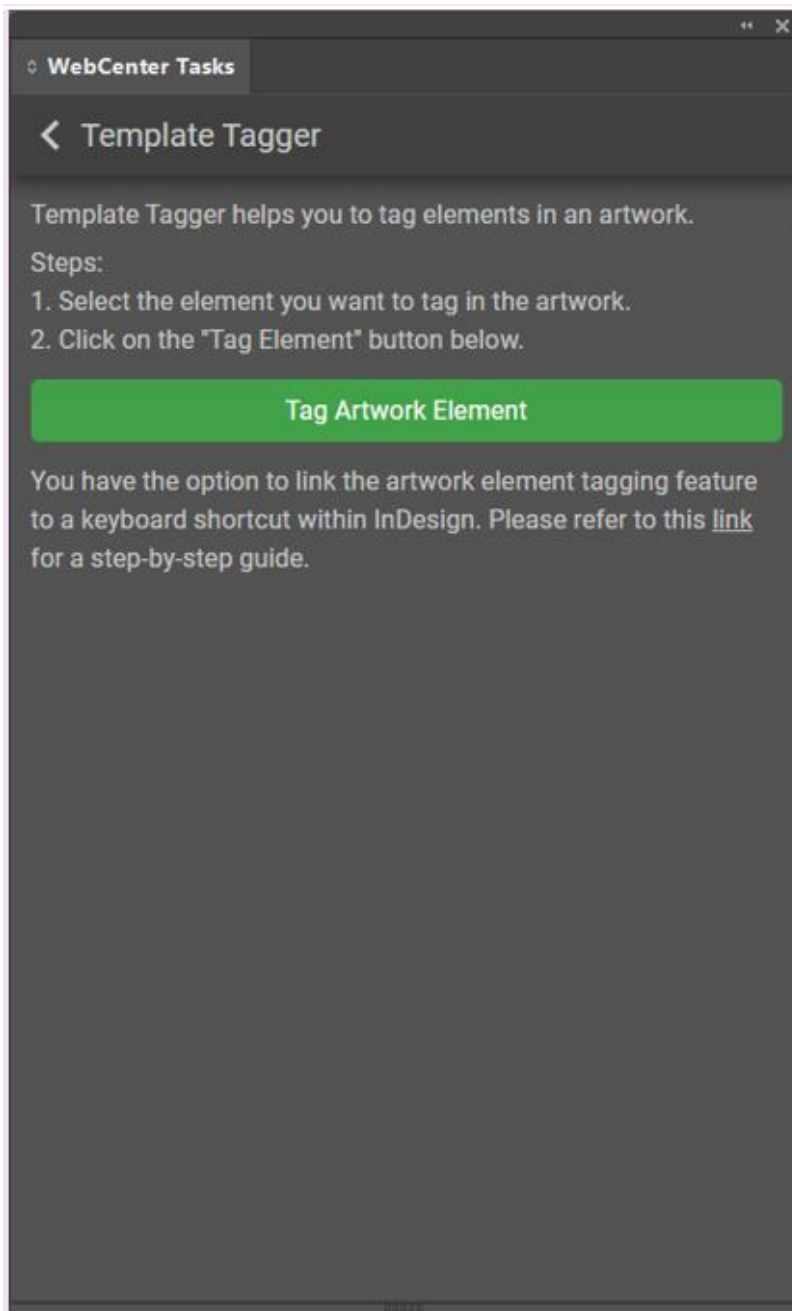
WebCenter Tasks

Template Tagger

Template Tagger helps you to tag elements in an artwork.

Steps:
1. Select the element you want to tag in the artwork.
2. Click on the "Tag Element" button below.

Tag Artwork Element

You have the option to link the artwork element tagging feature to a keyboard shortcut within InDesign. Please refer to this link for a step-by-step guide.